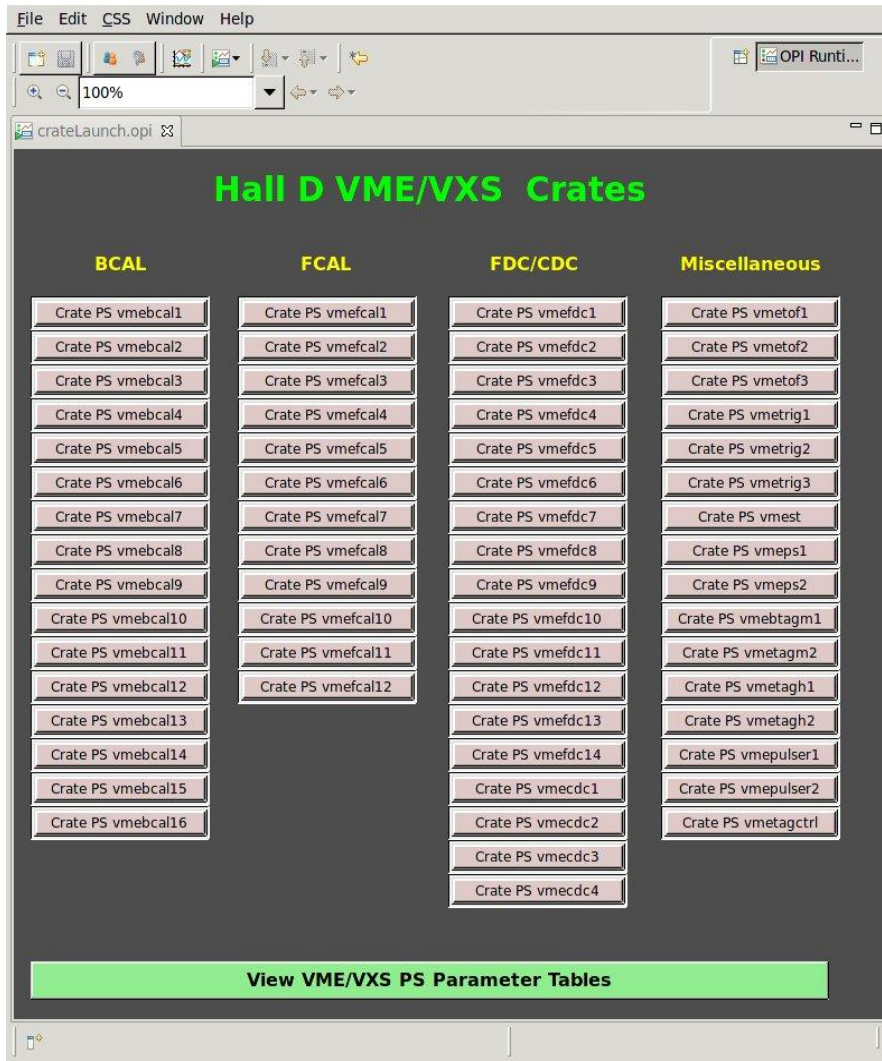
File Edit CSS Window Help

100%

OPI Runti...

crateLaunch.opi

Hall D VME/VXS Crates

| BCAL | FCAL | FDC/CDC | Miscellaneous |
|---|---|---|---|
| Crate PS vmebcal1 | Crate PS vmefcal1 | Crate PS vmefdc1 | Crate PS vmetof1 |
| Crate PS vmebcal2 | Crate PS vmefcal2 | Crate PS vmefdc2 | Crate PS vmetof2 |
| Crate PS vmebcal3 | Crate PS vmefcal3 | Crate PS vmefdc3 | Crate PS vmetof3 |
| Crate PS vmebcal4 | Crate PS vmefcal4 | Crate PS vmefdc4 | Crate PS vmetrig1 |
| Crate PS vmebcal5 | Crate PS vmefcal5 | Crate PS vmefdc5 | Crate PS vmetrig2 |
| Crate PS vmebcal6 | Crate PS vmefcal6 | Crate PS vmefdc6 | Crate PS vmetrig3 |
| Crate PS vmebcal7 | Crate PS vmefcal7 | Crate PS vmefdc7 | Crate PS vmest |
| Crate PS vmebcal8 | Crate PS vmefcal8 | Crate PS vmefdc8 | Crate PS vmeps1 |
| Crate PS vmebcal9 | Crate PS vmefcal9 | Crate PS vmefdc9 | Crate PS vmeps2 |
| Crate PS vmebcal10 | Crate PS vmefcal10 | Crate PS vmefdc10 | Crate PS vmebtagm1 |
| Crate PS vmebcal11 | Crate PS vmefcal11 | Crate PS vmefdc11 | Crate PS vmetagm2 |
| Crate PS vmebcal12 | Crate PS vmefcal12 | Crate PS vmefdc12 | Crate PS vmetagh1 |
| Crate PS vmebcal13 | | Crate PS vmefdc13 | Crate PS vmetagh2 |
| Crate PS vmebcal14 | | Crate PS vmefdc14 | Crate PS vmepulser1 |
| Crate PS vmebcal15 | | Crate PS vmecdc1 | Crate PS vmepulser2 |
| Crate PS vmebcal16 | | Crate PS vmecdc2 | Crate PS vmetagctrl |
| | | Crate PS vmecdc3 | |
| | | Crate PS vmecdc4 | |

View VME/VXS PS Parameter Tables